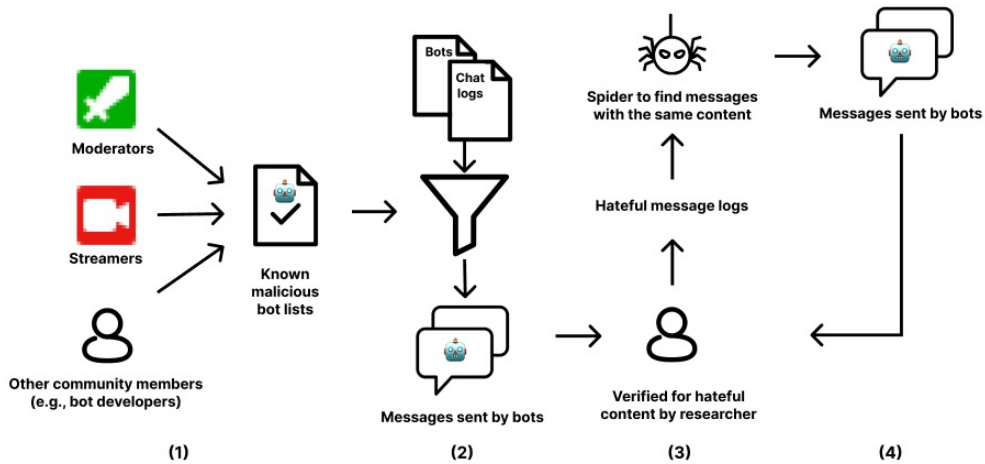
Moderators

Streamers

Other community members (e.g., bot developers)

Known malicious bot lists

Bots

Chat logs

Messages sent by bots

Spider to find messages with the same content

Hateful message logs

Verified for hateful content by researcher

Messages sent by bots

(1)

(2)

(3)

(4)